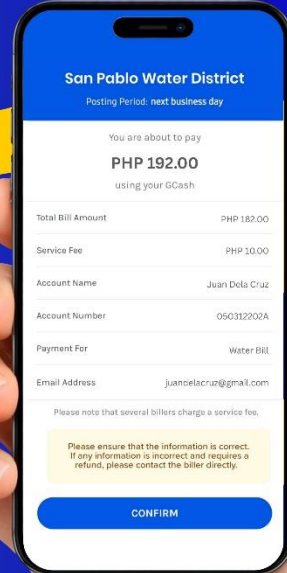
San Pablo Water District

Posting Period: next business day

You are about to pay

PHP 192.00

using your GCash

| | |
|---|---|
| Total Bill Amount | PHP 182.00 |
| Service Fee | PHP 10.00 |
| Account Name | Juan Dela Cruz |
| Account Number | 050312202A |
| Payment For | Water Bill |
| Email Address | juandelacruz@gmail.com |

Please note that several billers charge a service fee.

Please ensure that the information is correct. If any information is incorrect and requires a refund, please contact the biller directly.

CONFIRM